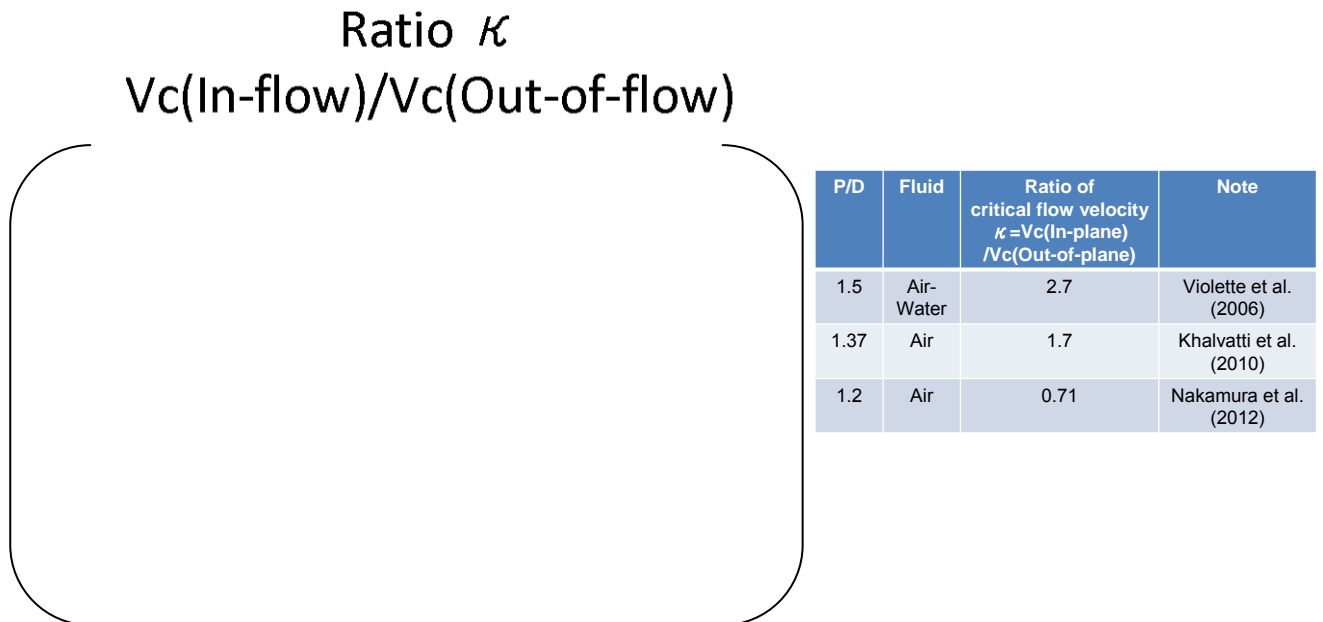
Ratio $\kappa$

Vc(In-flow)/Vc(Out-of-flow)

| P/D | Fluid | Ratio of critical flow velocity $\kappa$ =Vc(In-plane) /Vc(Out-of-plane) | Note |
|---|---|---|---|
| 1.5 | Air-Water | 2.7 | Violette et al. (2006) |
| 1.37 | Air | 1.7 | Khalvatti et al. (2010) |
| 1.2 | Air | 0.71 | Nakamura et al. (2012) |